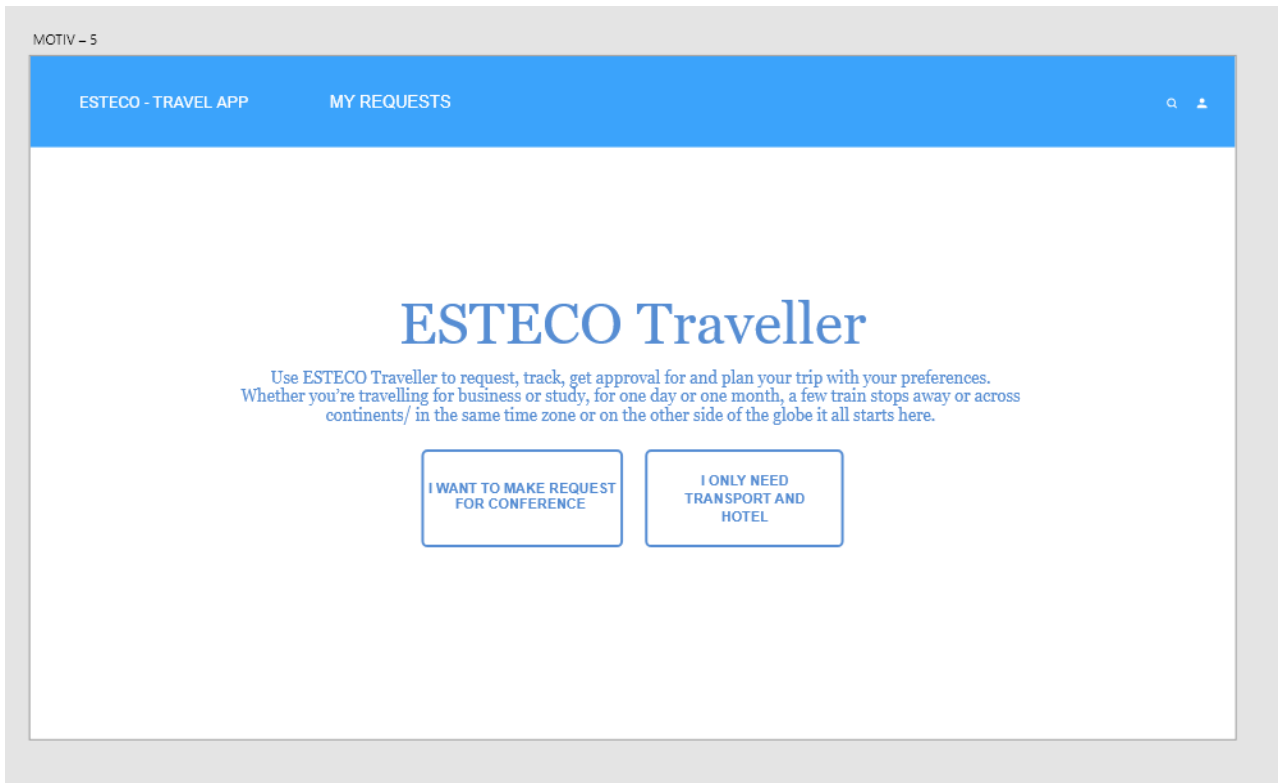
MOTIV – 5

ESTECO - TRAVEL APP

MY REQUESTS

ESTECO Traveller

Use ESTECO Traveller to request, track, get approval for and plan your trip with your preferences. Whether you're travelling for business or study, for one day or one month, a few train stops away or across continents/ in the same time zone or on the other side of the globe it all starts here.

I WANT TO MAKE REQUEST FOR CONFERENCE

I ONLY NEED TRANSPORT AND HOTEL